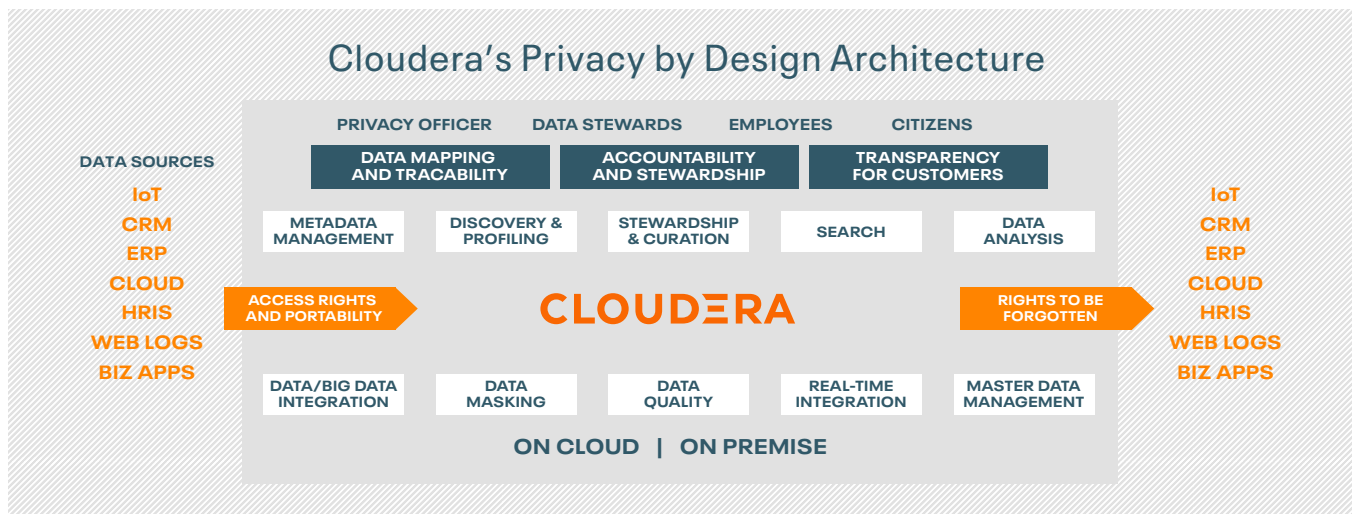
Cloudera's Privacy by Design Architecture

PRIVACY OFFICER DATA STEWARDS EMPLOYEES CITIZENS

DATA MAPPING AND TRACABILITY

ACCOUNTABILITY AND STEWARDSHIP

TRANSPARENCY FOR CUSTOMERS

DATA SOURCES
IoT
CRM
ERP
CLOUD
HRIS
WEB LOGS
BIZ APPS

METADATA MANAGEMENT

DISCOVERY & PROFILING

STEWARDSHIP & CURATION

SEARCH

DATA ANALYSIS

ACCESS RIGHTS AND PORTABILITY

CLOUDERA

RIGHTS TO BE FORGOTTEN

DATA/BIG DATA INTEGRATION

DATA MASKING

DATA QUALITY

REAL-TIME INTEGRATION

MASTER DATA MANAGEMENT

ON CLOUD | ON PREMISE

IoT
CRM
ERP
CLOUD
HRIS
WEB LOGS
BIZ APPS